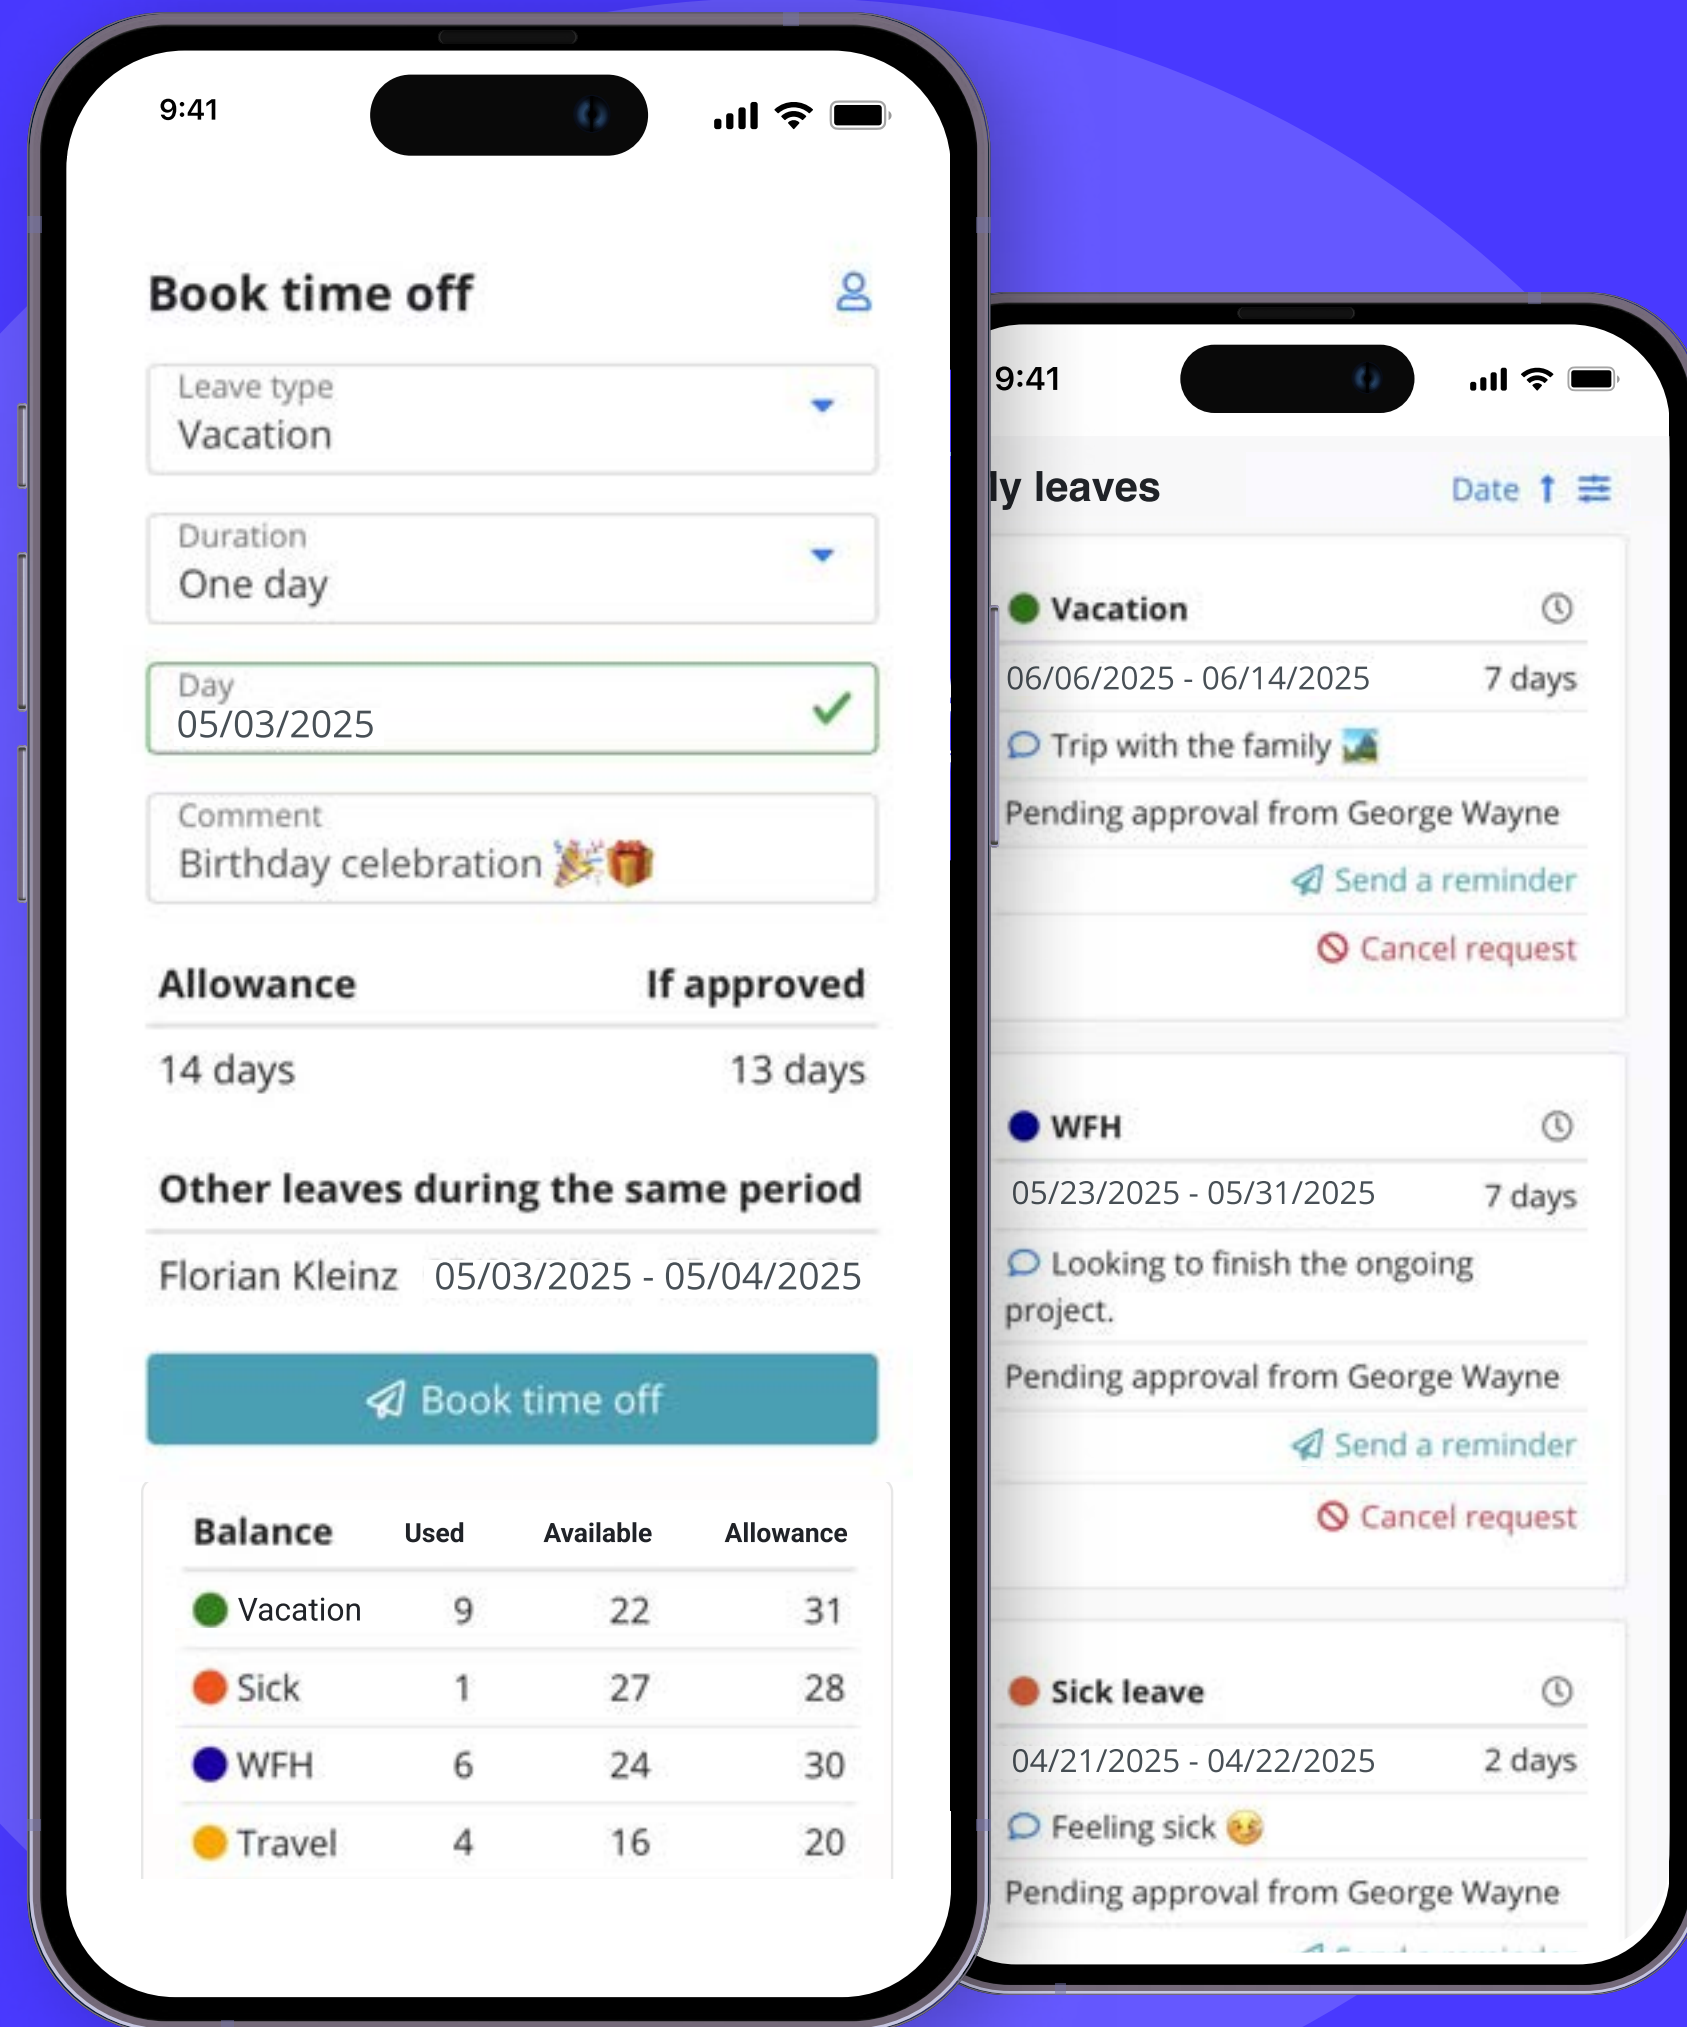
9:41

Book time off

Leave type
Vacation

Duration
One day

Day
05/03/2025

Comment
Birthday celebration 🎉🎁

| Allowance | If approved |
|---|---|
| 14 days | 13 days |

Other leaves during the same period

Florian Kleinz 05/03/2025 - 05/04/2025

Book time off

| Balance | Used | Available | Allowance |
|---|---|---|---|
| Vacation | 9 | 22 | 31 |
| Sick | 1 | 27 | 28 |
| WFH | 6 | 24 | 30 |
| Travel | 4 | 16 | 20 |

9:41

ly leaves

Date

Vacation

06/06/2025 - 06/14/2025 7 days

Trip with the family

Pending approval from George Wayne

Send a reminder

Cancel request

WFH

05/23/2025 - 05/31/2025 7 days

Looking to finish the ongoing project.

Pending approval from George Wayne

Send a reminder

Cancel request

Sick leave

04/21/2025 - 04/22/2025 2 days

Feeling sick

Pending approval from George Wayne

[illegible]